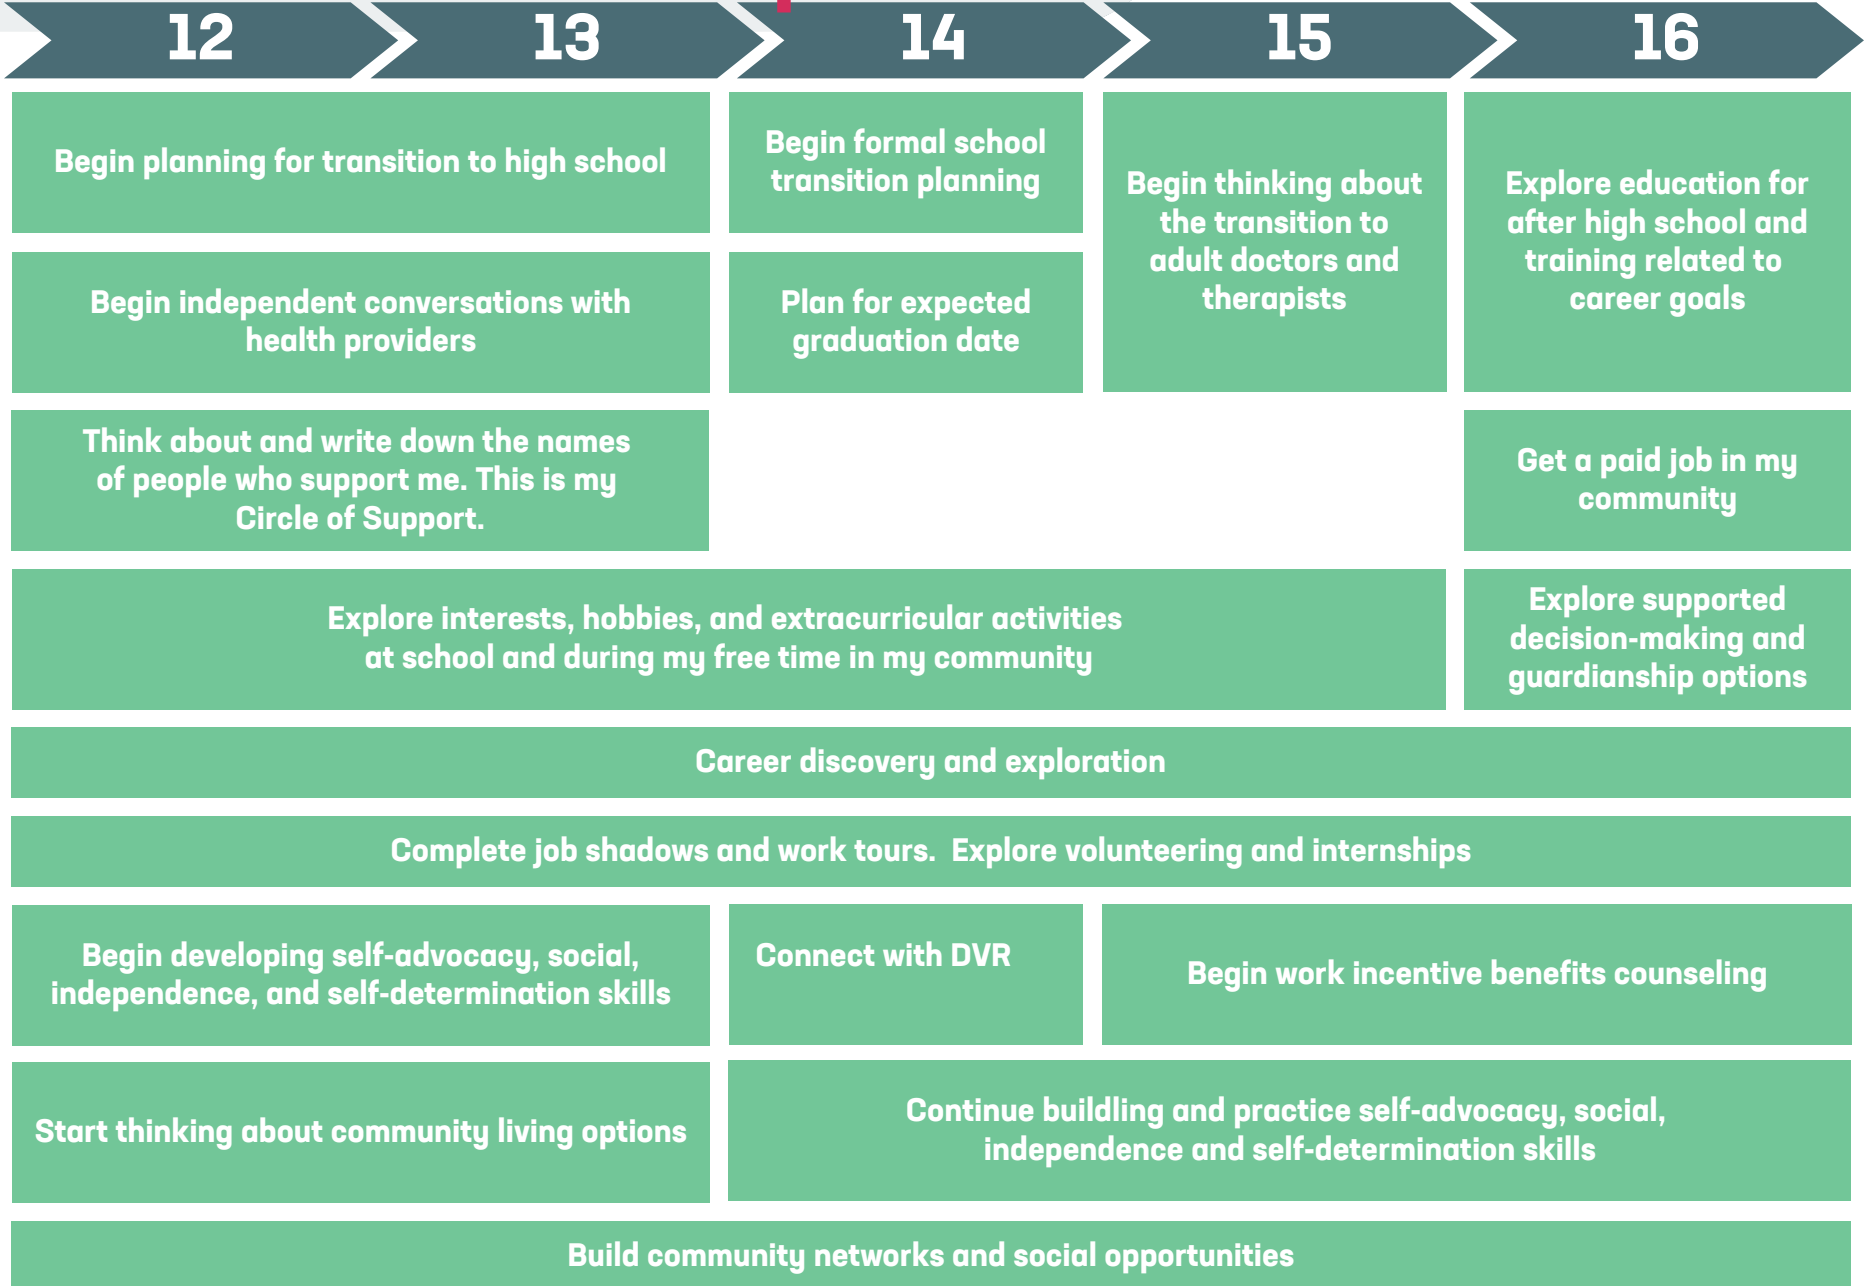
12 13 14 15 16

Begin planning for transition to high school

Begin formal school transition planning

Begin thinking about the transition to adult doctors and therapists

Explore education for after high school and training related to career goals

Begin independent conversations with health providers

Plan for expected graduation date

Think about and write down the names of people who support me. This is my Circle of Support.

Get a paid job in my community

Explore interests, hobbies, and extracurricular activities at school and during my free time in my community

Explore supported decision-making and guardianship options

Career discovery and exploration

Complete job shadows and work tours. Explore volunteering and internships

Begin developing self-advocacy, social, independence, and self-determination skills

Connect with DVR

Begin work incentive benefits counseling

Start thinking about community living options

Continue buildling and practice self-advocacy, social, independence and self-determination skills

Build community networks and social opportunities